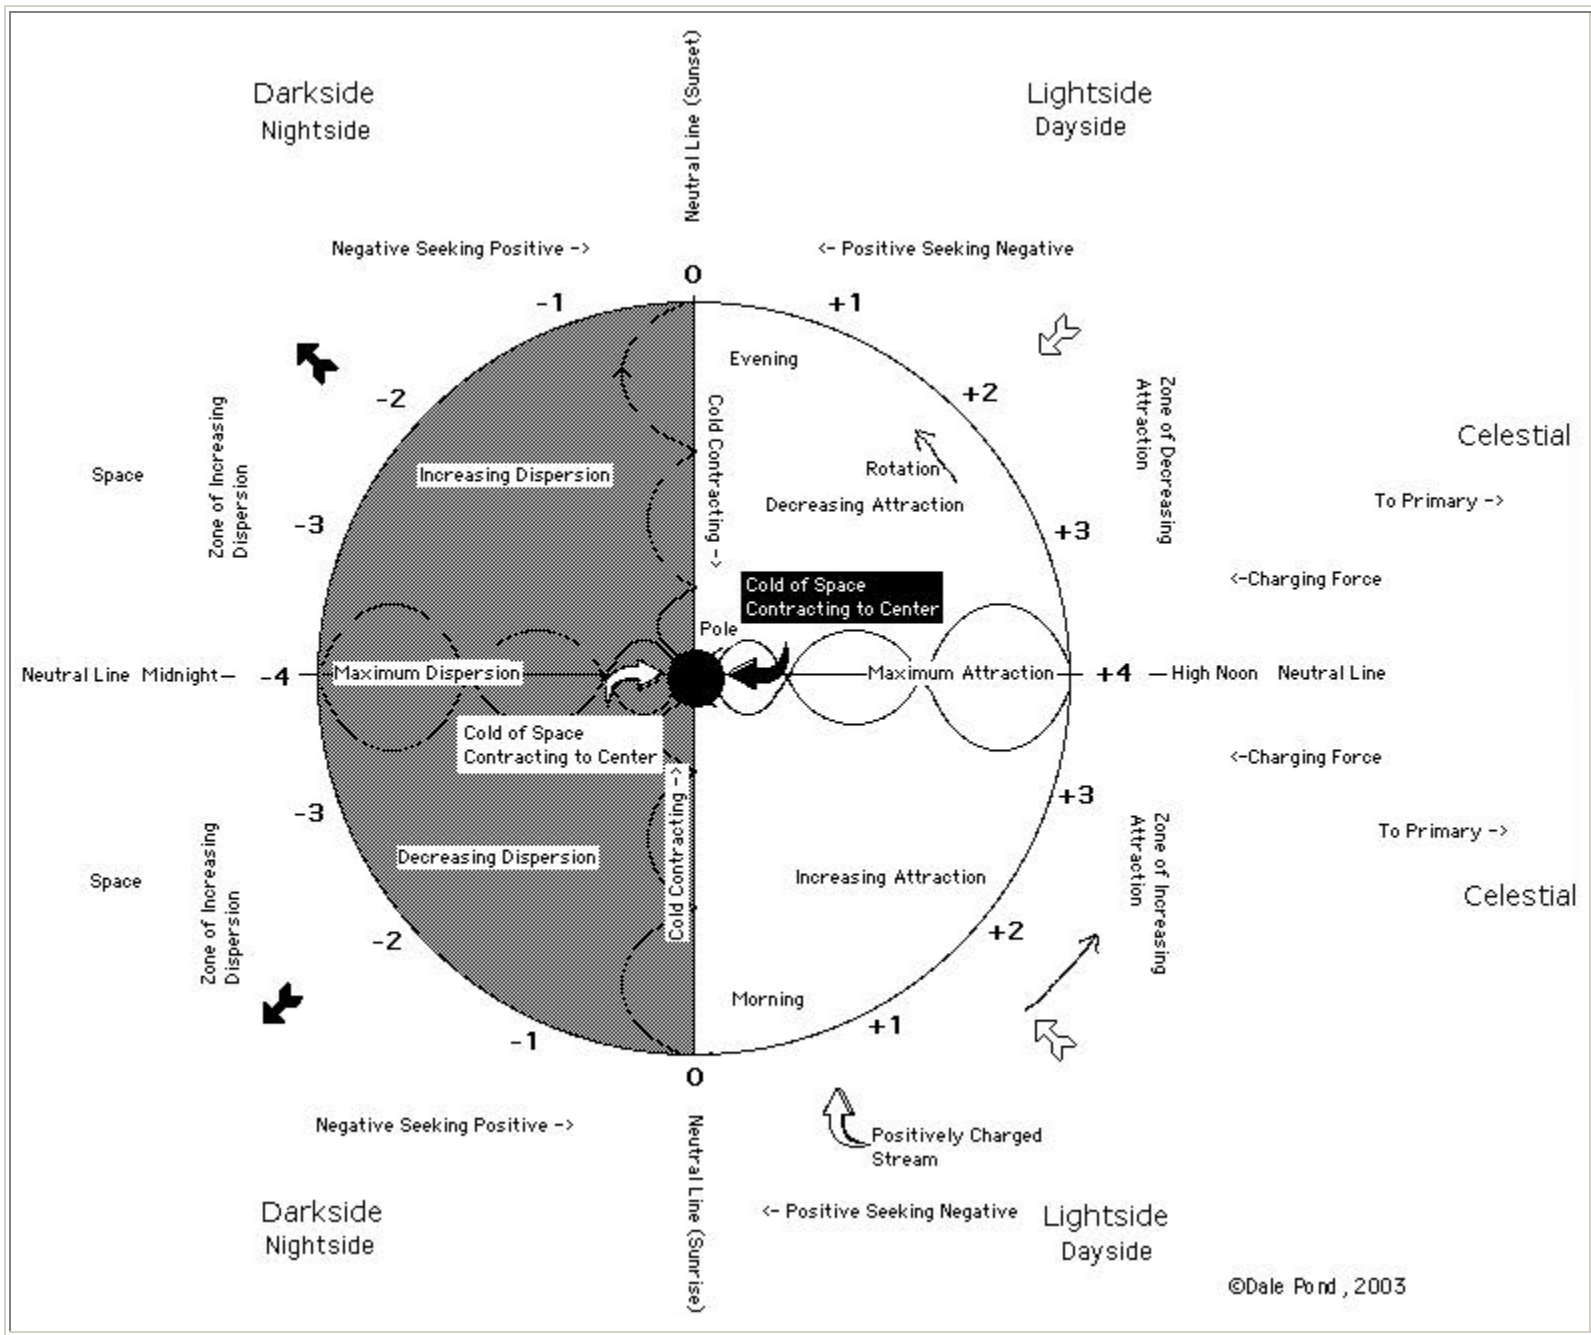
Darkside
Nightside

Neutral Line (Sunset)

Lightside
Dayside

Negative Seeking Positive ->

<- Positive Seeking Negative

0

-1

+1

Evening

-2

+2

Zone of Decreasing Attraction

Celestial

Zone of Increasing Dispersion

Space

Cold Contracting ->

Increasing Dispersion

Rotation

Decreasing Attraction

To Primary ->

-3

+3

<-Charging Force

Cold of Space Contracting to Center

Pole

Neutral Line Midnight — -4

Maximum Dispersion

Maximum Attraction

+4 — High Noon Neutral Line

Cold of Space Contracting to Center

<-Charging Force

Cold Contracting ->

+3

-3

To Primary ->

Zone of Increasing Attraction

Decreasing Dispersion

Space

Increasing Attraction

Celestial

Zone of Increasing Dispersion

-2

+2

Morning

+1

-1

0

Negative Seeking Positive ->

Neutral Line (Sunrise)

Positively Charged Stream

<- Positive Seeking Negative

Darkside
Nightside

Lightside
Dayside

©Dale Pond, 2003